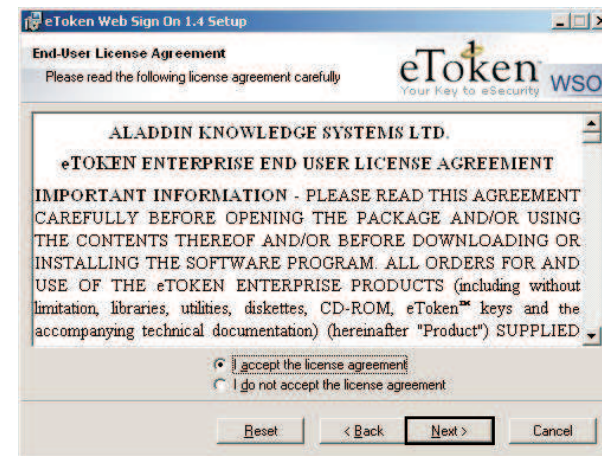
eToken Web Sign On 1.4 Setup

End-User License Agreement

Please read the following license agreement carefully

eToken WSO

Your Key to eSecurity

ALADDIN KNOWLEDGE SYSTEMS LTD.

eTOKEN ENTERPRISE END USER LICENSE AGREEMENT

IMPORTANT INFORMATION - PLEASE READ THIS AGREEMENT CAREFULLY BEFORE OPENING THE PACKAGE AND/OR USING THE CONTENTS THEREOF AND/OR BEFORE DOWNLOADING OR INSTALLING THE SOFTWARE PROGRAM. ALL ORDERS FOR AND USE OF THE eTOKEN ENTERPRISE PRODUCTS (including without limitation, libraries, utilities, diskettes, CD-ROM, eToken™ keys and the accompanying technical documentation) (hereinafter "Product") SUPPLIED

I accept the license agreement

I do not accept the license agreement

Reset

< Back

Next >

Cancel